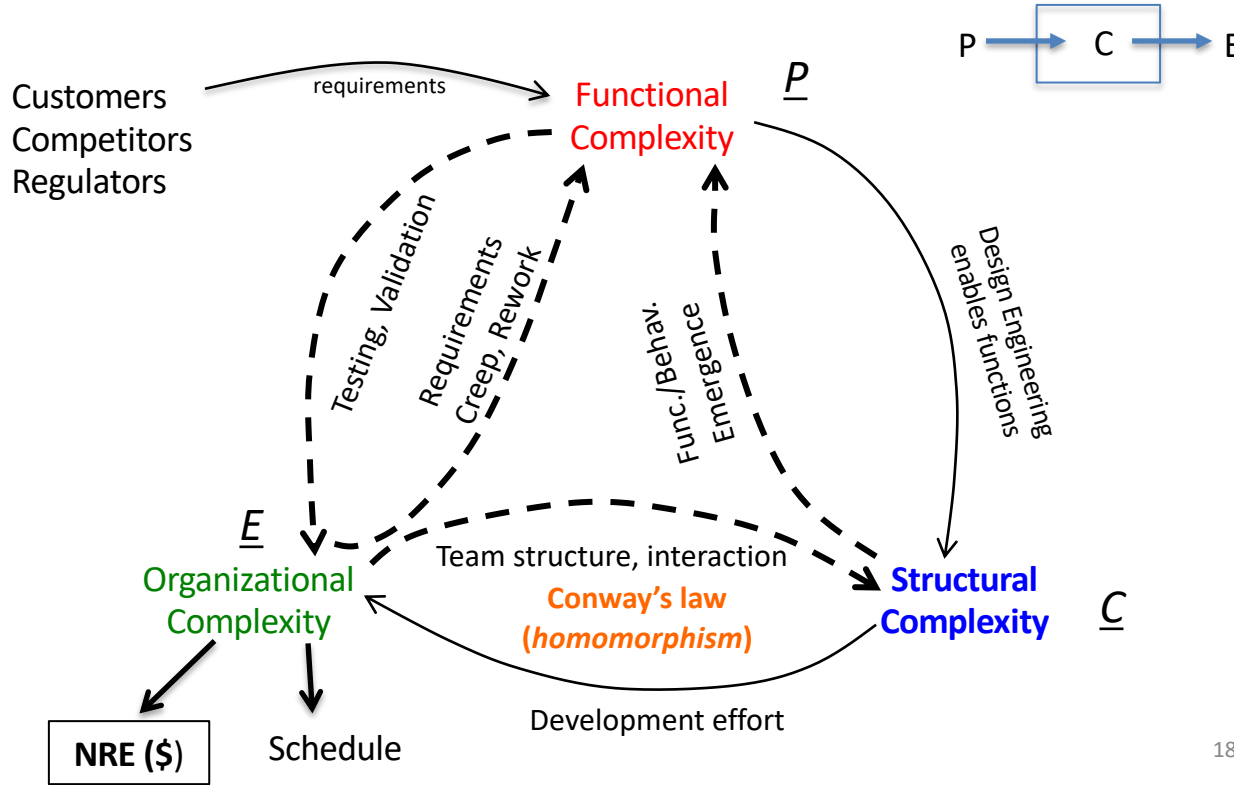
P C E

Customers
Competitors
Regulators

requirements

Functional Complexity

P

Testing, Validation

Requirements Creep, Rework

Func./Behav. Emergence

Design Engineering enables functions

E

Organizational Complexity

Team structure, interaction

Conway's law
(homomorphism)

Structural Complexity

C

Development effort

NRE ($)

Schedule

18